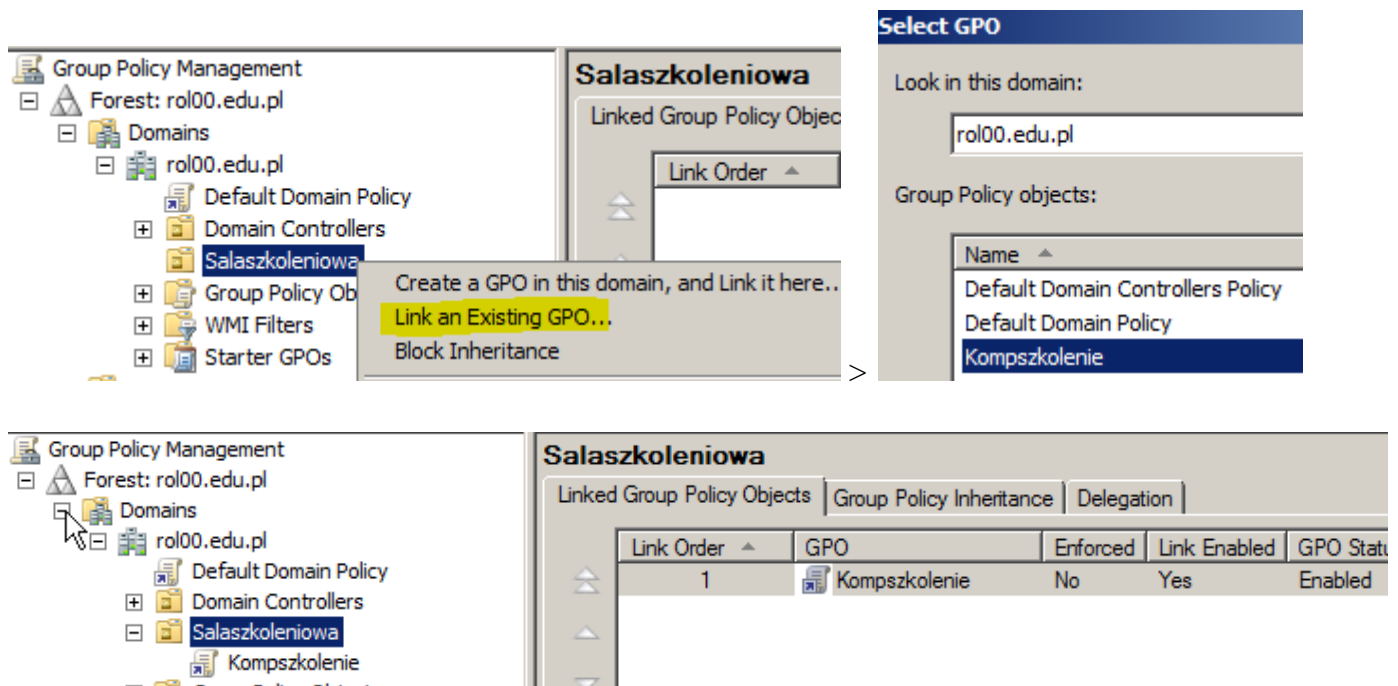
Group Policy Management
Forest: rol00.edu.pl
Domains
rol00.edu.pl
Default Domain Policy
Domain Controllers
Salaszkoleniowa
Group Policy Ob
WMI Filters
Starter GPOs

Salaszkoleniowa
Linked Group Policy Objec
Link Order

Create a GPO in this domain, and Link it here..
Link an Existing GPO...
Block Inheritance

>

Select GPO
Look in this domain:
rol00.edu.pl
Group Policy objects:
Name
Default Domain Controllers Policy
Default Domain Policy
Kompszkolenie

Group Policy Management
Forest: rol00.edu.pl
Domains
rol00.edu.pl
Default Domain Policy
Domain Controllers
Salaszkoleniowa
Kompszkolenie

Salaszkoleniowa
Linked Group Policy Objects | Group Policy Inheritance | Delegation

| Link Order | GPO | Enforced | Link Enabled | GPO Statu |
|---|---|---|---|---|
| 1 | Kompszkolenie | No | Yes | Enabled |